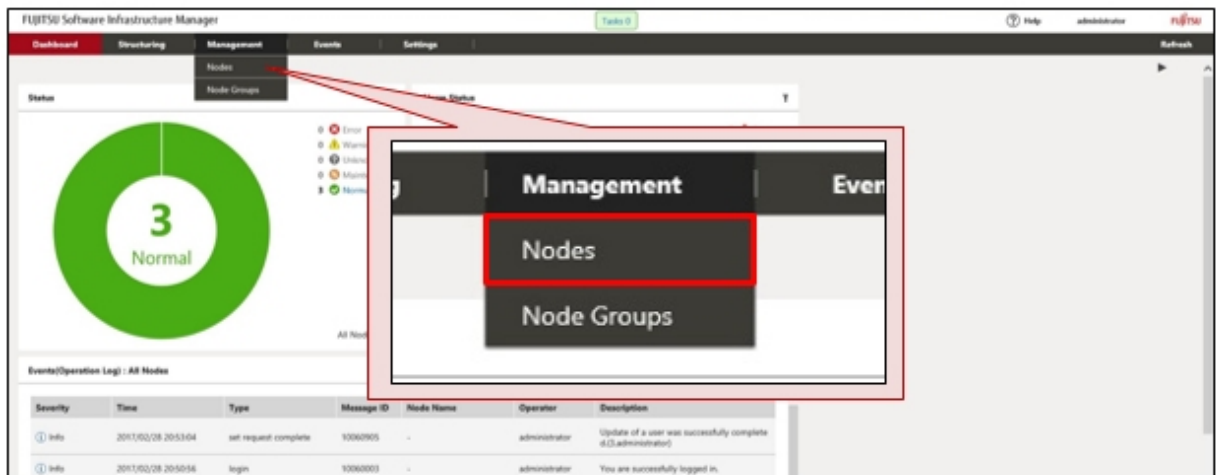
FUJITSU Software Infrastructure Manager

Tasks 0

Help administrator FUJITSU

Dashboard Structuring Management Events Settings Refresh

Nodes
Node Groups

Status

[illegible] Status

0 Error
0 Warning
0 Unknown
0 Maintenance
3 Normal

3
Normal

All Nodes

Management Even

Nodes

Node Groups

Events(Operation Log) : All Nodes

| Severity | Time | Type | Message ID | Node Name | Operator | Description |
|---|---|---|---|---|---|---|
| Info | 2017/02/28 20:53:04 | set request complete | 10060905 | - | administrator | Update of a user was successfully completed.(3,administrator) |
| Info | 2017/02/28 20:50:56 | login | 10060003 | - | administrator | You are successfully logged in. |